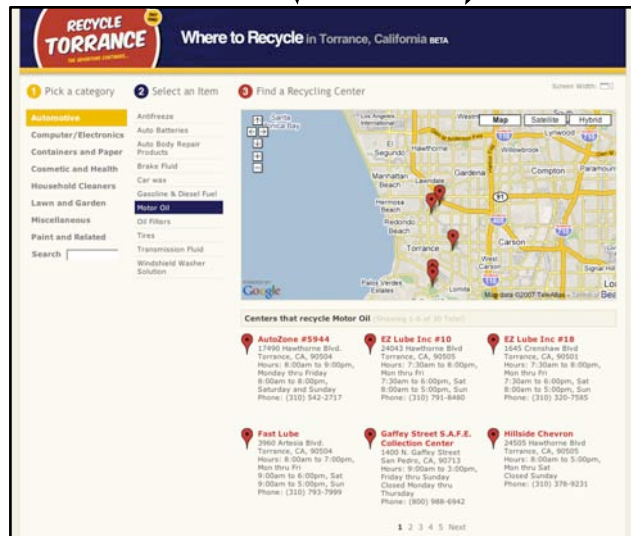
RECYCLE TORRANCE

THE ADVENTURE CONTINUES

Where to Recycle in Torrance, California BETA

1 Pick a category

2 Select an Item

3 Find a Recycling Center

Screen Width:

Automotive
Computer/Electronics
Containers and Paper
Cosmetic and Health
Household Cleaners
Lawn and Garden
Miscellaneous
Paint and Related
Search

Antifreeze
Auto Batteries
Auto Body Repair Products
Brake Fluid
Car wax
Gasoline & Diesel Fuel
Motor Oil
Oil Filters
Tires
Transmission Fluid
Windshield Washer Solution

Map Satellite Hybrid

Santa Monica Bay
Los Angeles International
El Segundo
Hawthorne
Lynwood
Willowbrook
Compton
Paramount
Manhattan Beach
Gardena
Hermosa Beach
Redondo Beach
Torrance
Carson
West Carson
Palos Verdes Estates
Lomita
Signal Hill
Google
Map data ©2007 TeleAtlas

Centers that recycle Motor Oil (Showing 1-6 of 30 Total)

AutoZone #5944
17490 Hawthorne Blvd.
Torrance, CA, 90504
Hours: 8:00am to 9:00pm, Monday thru Friday
8:00am to 8:00pm, Saturday and Sunday
Phone: (310) 542-2717

EZ Lube Inc #10
24043 Hawthorne Blvd
Torrance, CA, 90505
Hours: 7:30am to 8:00pm, Mon thru Fri
7:30am to 6:00pm, Sat
8:00am to 5:00pm, Sun
Phone: (310) 791-8480

EZ Lube Inc #18
1645 Crenshaw Blvd
Torrance, CA, 90501
Hours: 7:30am to 8:00pm, Mon thru Fri
7:30am to 6:00pm, Sat
8:00am to 5:00pm, Sun
Phone: (310) 320-7585

Fast Lube
3960 Artesia Blvd.
Torrance, CA, 90504
Hours: 8:00am to 7:00pm, Mon thru Fri
9:00am to 6:00pm, Sat
9:00am to 5:00pm, Sun
Phone: (310) 793-7999

Gaffey Street S.A.F.E. Collection Center
1400 N. Gaffey Street
San Pedro, CA, 90713
Hours: 9:00am to 3:00pm, Friday thru Sunday
Closed Monday thru Thursday
Phone: (800) 988-6942

Hillside Chevron
24505 Hawthorne Blvd
Torrance, CA, 90505
Hours: 8:00am to 5:00pm, Mon thru Sat
Closed Sunday
Phone: (310) 378-9231

1 2 3 4 5 Next